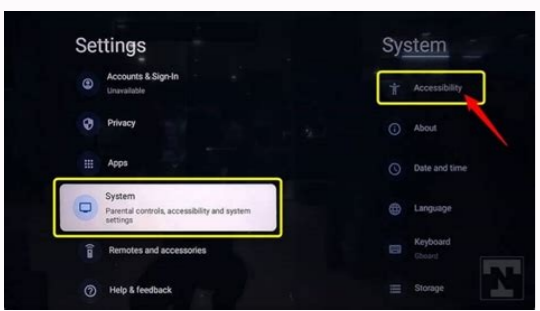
Settings

Accounts & Sign-In
Unavailable

Privacy

Apps

System
Parental controls, accessibility and system settings

Remotes and accessories

Help & feedback

System

Accessibility

About

Date and time

Language

Keyboard
Gboard

Storage